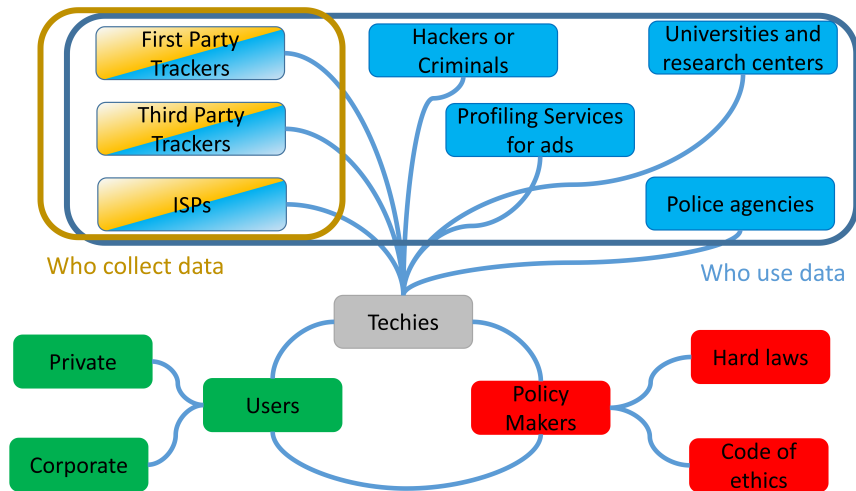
First Party Trackers

Third Party Trackers

ISPs

Hackers or Criminals

Universities and research centers

Profiling Services for ads

Police agencies

Who collect data

Who use data

Techies

Private

Users

Corporate

Policy Makers

Hard laws

Code of ethics